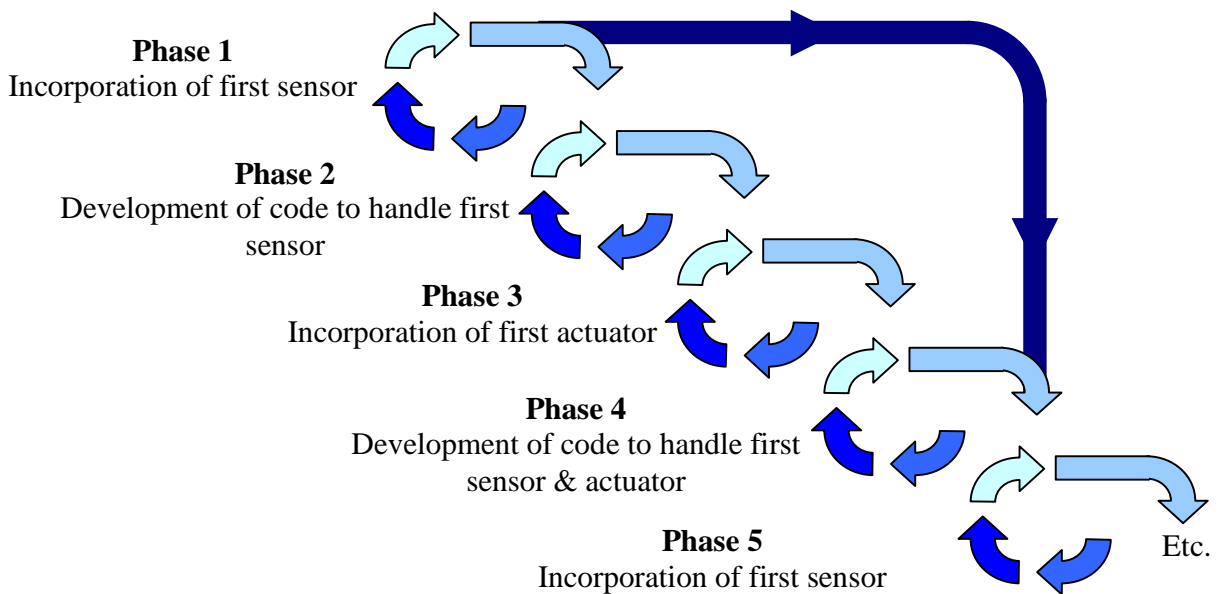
**Phase 1**
Incorporation of first sensor

**Phase 2**
Development of code to handle first sensor

**Phase 3**
Incorporation of first actuator

**Phase 4**
Development of code to handle first sensor & actuator

**Phase 5**
Incorporation of first sensor

Etc.